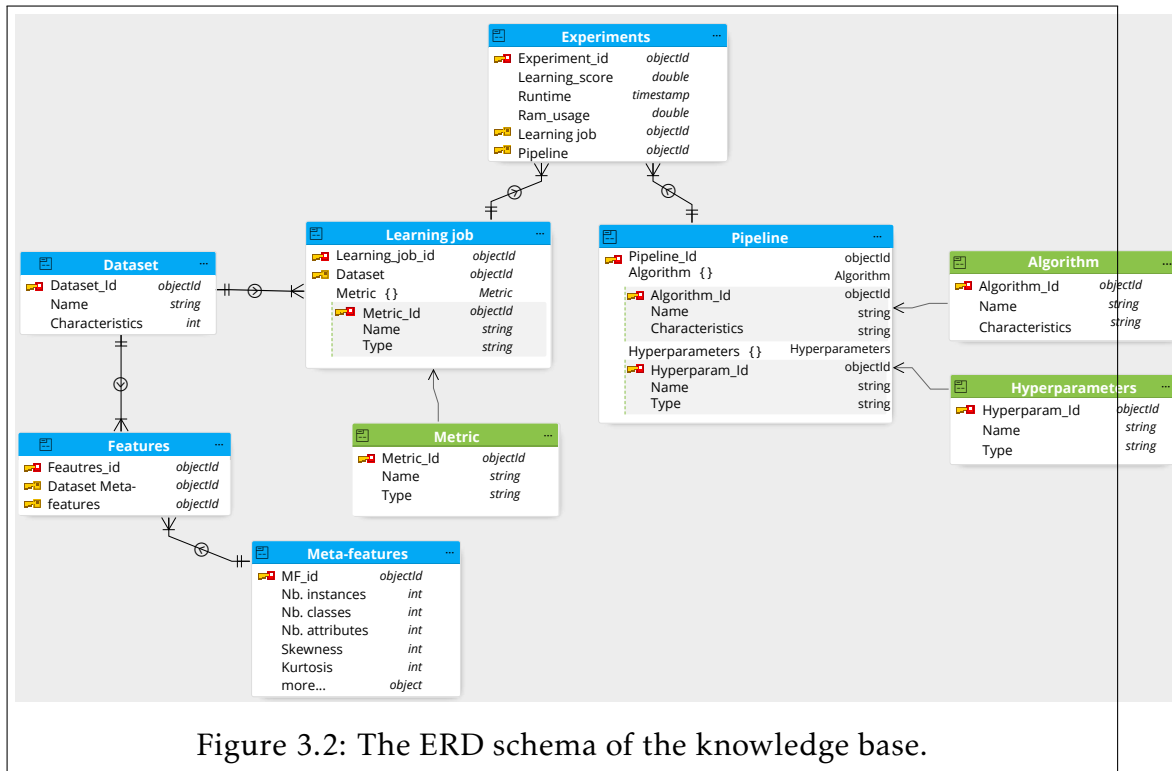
Experiments
Experiment_id objectId
Learning_score double
Runtime timestamp
Ram_usage double
Learning job objectId
Pipeline objectId

Learning job
Learning_job_id objectId
Dataset objectId
Metric {} Metric
Metric_Id objectId
Name string
Type string

Pipeline
Pipeline_Id objectId
Algorithm {} Algorithm
Algorithm_Id objectId
Name string
Characteristics string
Hyperparameters {} Hyperparameters
Hyperparam_Id objectId
Name string
Type string

Dataset
Dataset_Id objectId
Name string
Characteristics int

Algorithm
Algorithm_Id objectId
Name string
Characteristics string

Hyperparameters
Hyperparam_Id objectId
Name string
Type string

Metric
Metric_Id objectId
Name string
Type string

Features
Feautres_id objectId
Dataset objectId
Meta-features objectId

Meta-features
MF_id objectId
Nb. instances int
Nb. classes int
Nb. attributes int
Skewness int
Kurtosis int
more... object

Figure 3.2: The ERD schema of the knowledge base.